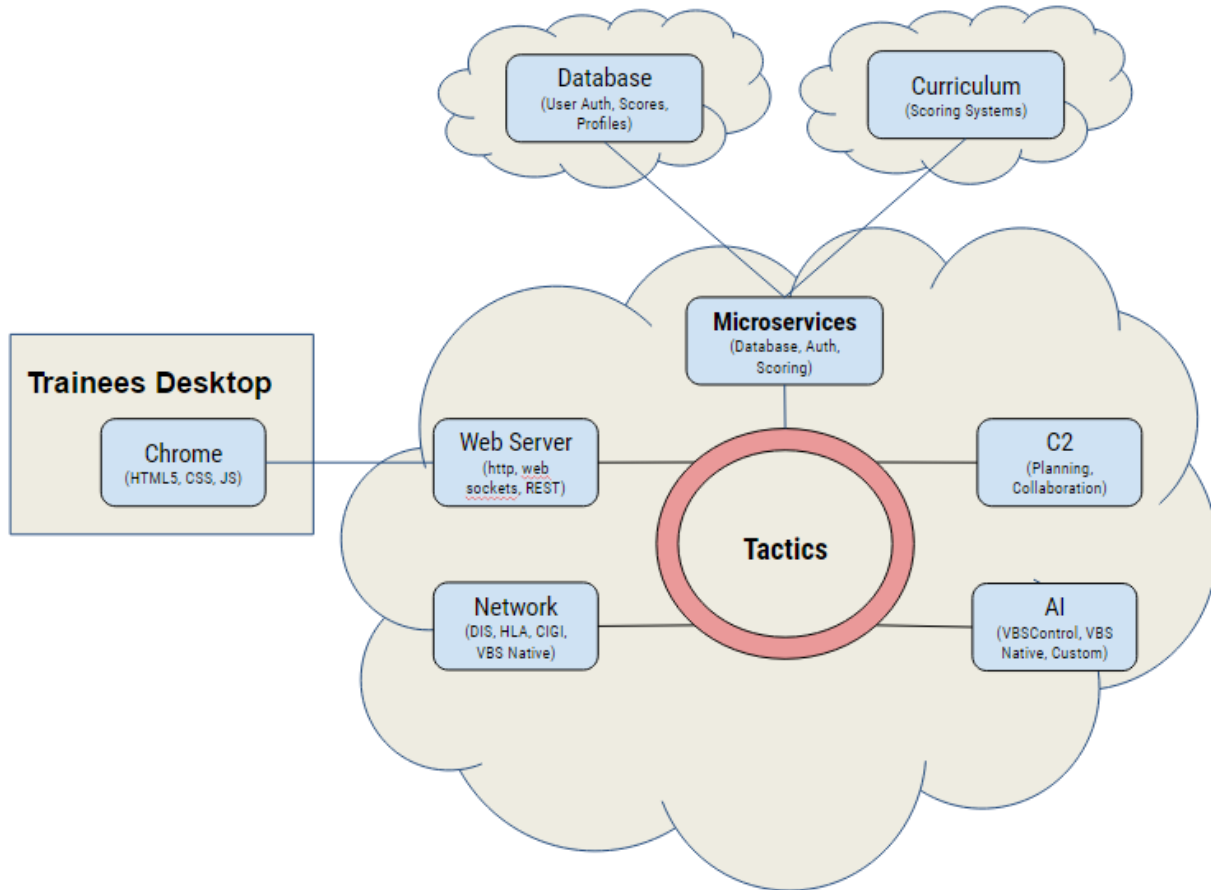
Database
(User Auth, Scores, Profiles)

Curriculum
(Scoring Systems)

Microservices
(Database, Auth, Scoring)

Trainees Desktop

Chrome
(HTML5, CSS, JS)

Web Server
(http, web sockets, REST)

C2
(Planning, Collaboration)

Tactics

Network
(DIS, HLA, CIGI, VBS Native)

AI
(VBSControl, VBS Native, Custom)